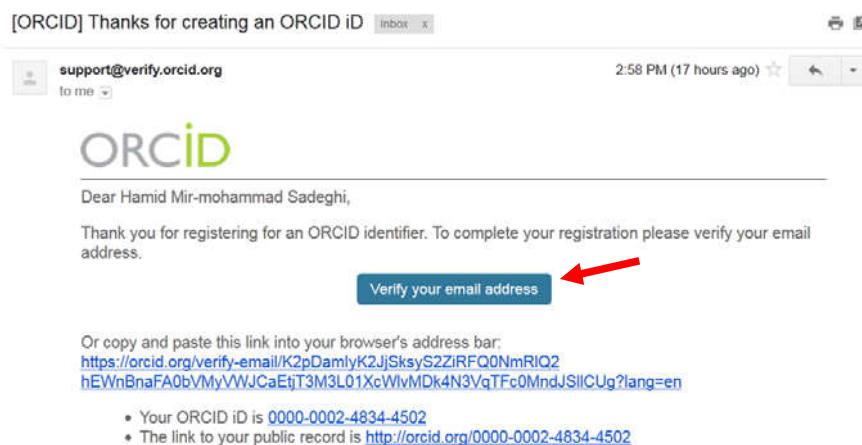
[ORCID] Thanks for creating an ORCID iD Inbox x

support@verify.orcid.org
to me

2:58 PM (17 hours ago)

ORCID

Dear Hamid Mir-mohammad Sadeghi,

Thank you for registering for an ORCID identifier. To complete your registration please verify your email address.

Verify your email address

Or copy and paste this link into your browser's address bar:
https://orcid.org/verify-email/K2pDamlyK2jSksyS2ZiRFQ0NmRlQ2hEWnBnaFA0bVMyVWJCaEtjT3M3L01XcWlvMDk4N3VqTFc0MndJSllCUg?lang=en

• Your ORCID iD is 0000-0002-4834-4502
• The link to your public record is http://orcid.org/0000-0002-4834-4502